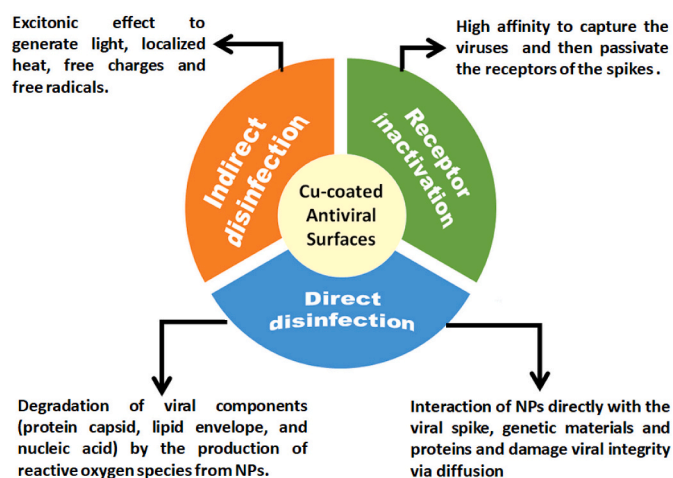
Excitonic effect to generate light, localized heat, free charges and free radicals.

High affinity to capture the viruses and then passivate the receptors of the spikes.

Indirect disinfection

Receptor inactivation

Cu-coated Antiviral Surfaces

Direct disinfection

Degradation of viral components (protein capsid, lipid envelope, and nucleic acid) by the production of reactive oxygen species from NPs.

Interaction of NPs directly with the viral spike, genetic materials and proteins and damage viral integrity via diffusion